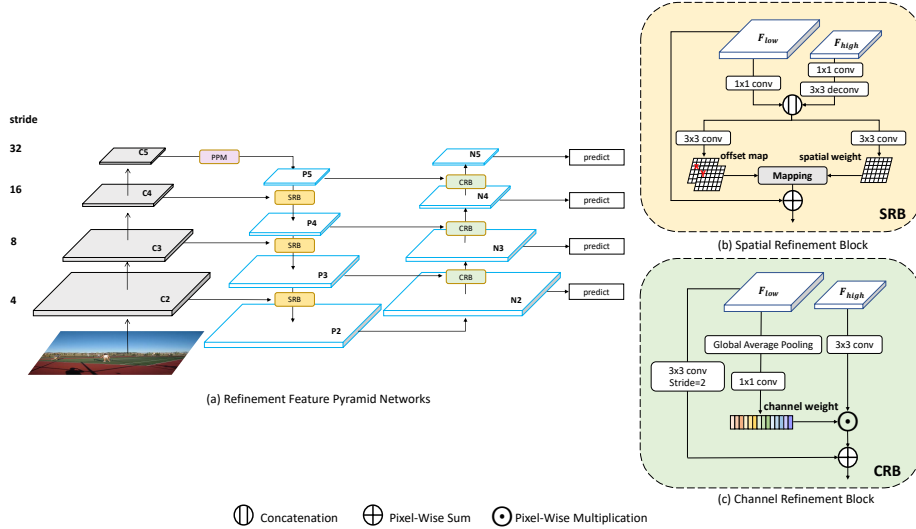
stride

32

16

8

4

C5

PPM

P5

N5

predict

C4

SRB

CRB

N4

predict

P4

C3

SRB

CRB

N3

predict

P3

C2

SRB

CRB

N2

predict

P2

(a) Refinement Feature Pyramid Networks

$F_{low}$

$F_{high}$

1x1 conv

1x1 conv

3x3 deconv

3x3 conv

3x3 conv

offset map

spatial weight

Mapping

SRB

(b) Spatial Refinement Block

$F_{low}$

$F_{high}$

Global Average Pooling

3x3 conv

3x3 conv Stride=2

1x1 conv

channel weight

CRB

(c) Channel Refinement Block

Concatenation

Pixel-Wise Sum

Pixel-Wise Multiplication